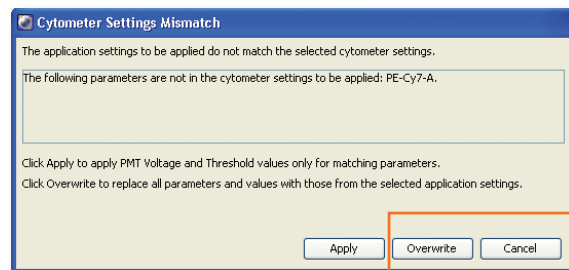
Cytometer Settings Mismatch

The application settings to be applied do not match the selected cytometer settings.

The following parameters are not in the cytometer settings to be applied: PE-Cy7-A.

Click Apply to apply PMT Voltage and Threshold values only for matching parameters.

Click Overwrite to replace all parameters and values with those from the selected application settings.

Apply

Overwrite

Cancel